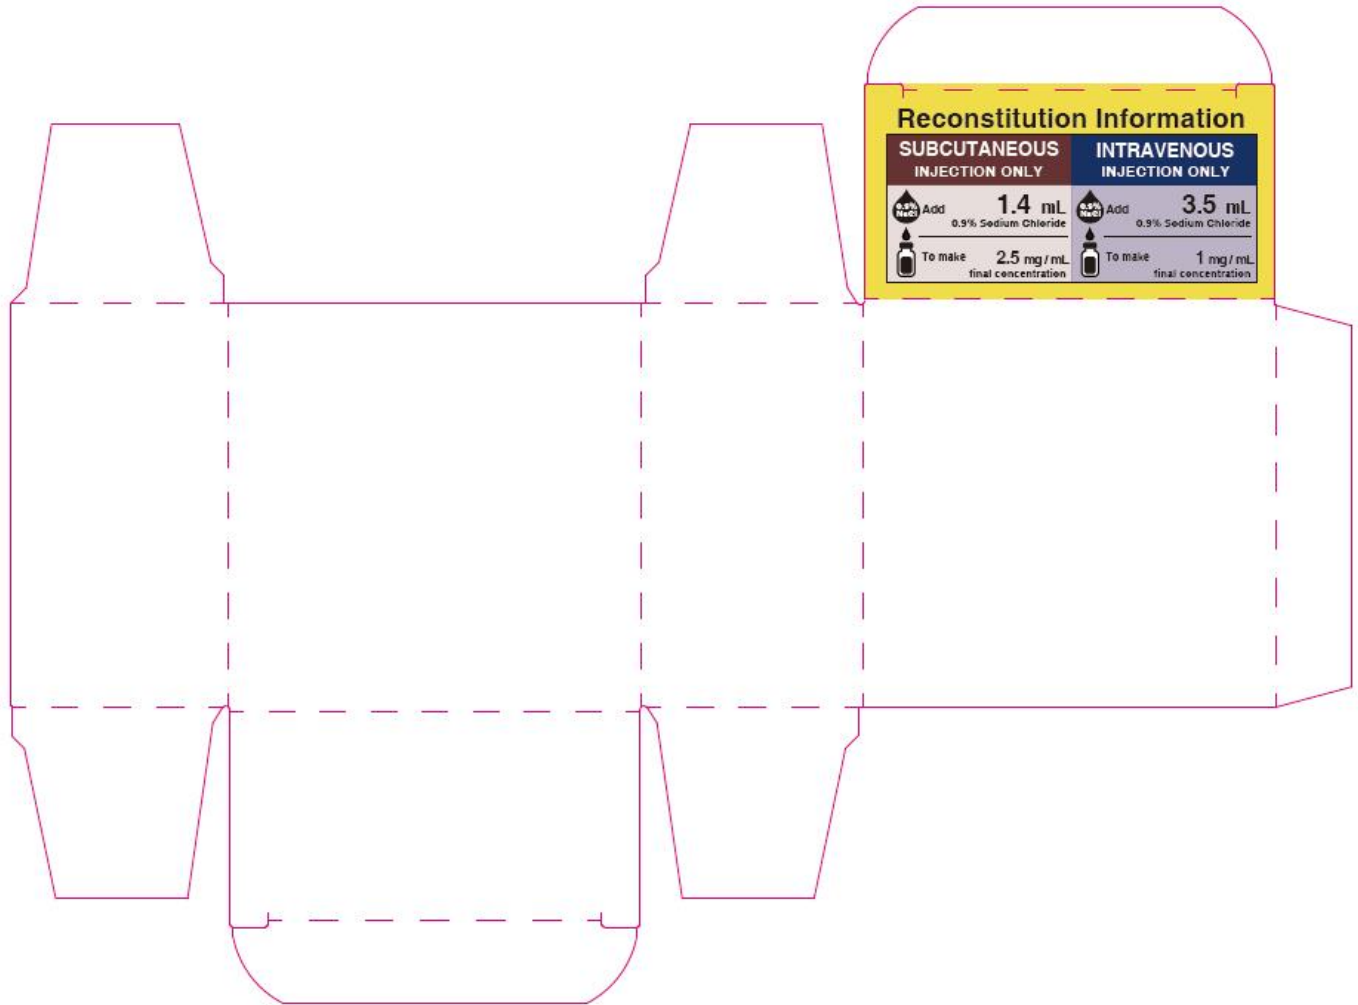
Reconstitution Information

SUBCUTANEOUS
INJECTION ONLY

0.9% NaCl Add 1.4 mL
0.9% Sodium Chloride

To make 2.5 mg / mL
final concentration

INTRAVENOUS
INJECTION ONLY

0.9% NaCl Add 3.5 mL
0.9% Sodium Chloride

To make 1 mg / mL
final concentration